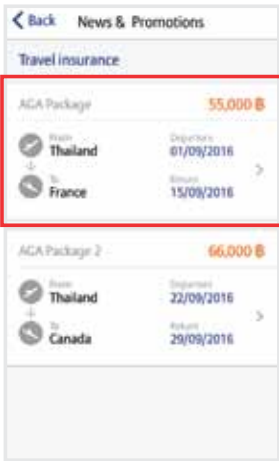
< Back News & Promotions

Travel insurance

AGA Package 55,000 ฿

From Thailand
Departure 01/09/2016

To France
Return 15/09/2016

AGA Package 2 66,000 ฿

From Thailand
Departure 22/09/2016

To Canada
Return 29/09/2016